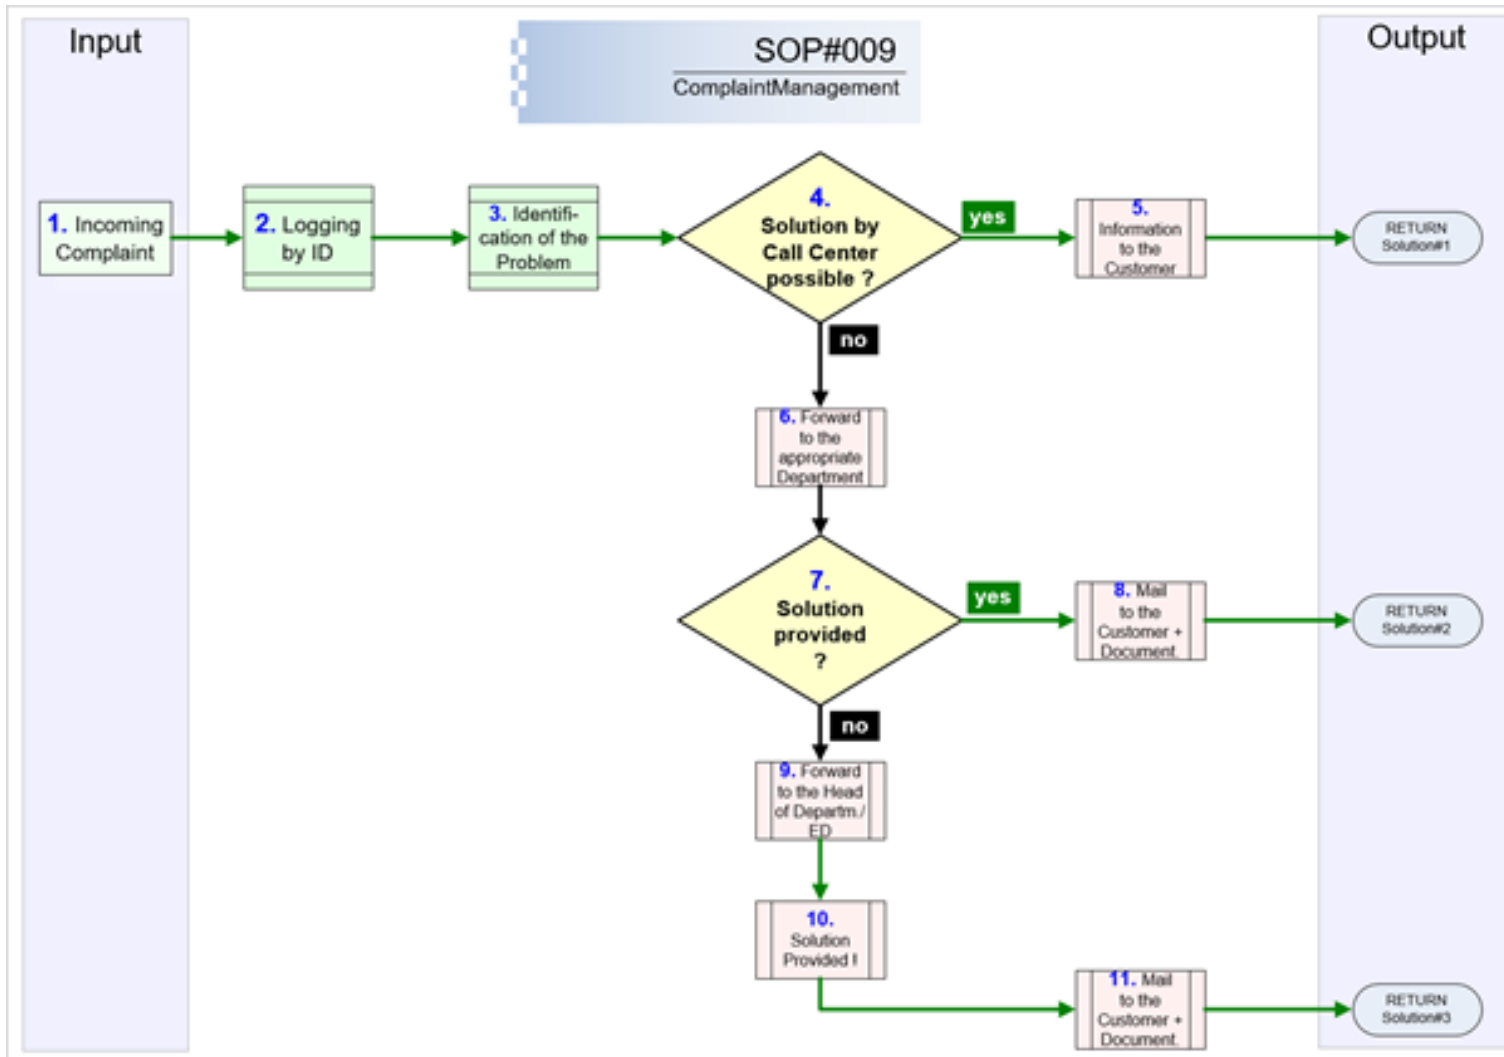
Input

SOP#009
ComplaintManagement

Output

1. Incoming Complaint

2. Logging by ID

3. Identification of the Problem

4. Solution by Call Center possible ?

yes

5. Information to the Customer

RETURN Solution#1

no

6. Forward to the appropriate Department

7. Solution provided ?

yes

8. Mail to the Customer + Document

RETURN Solution#2

no

9. Forward to the Head of Departm./ ED

10. Solution Provided !

11. Mail to the Customer + Document

RETURN Solution#3